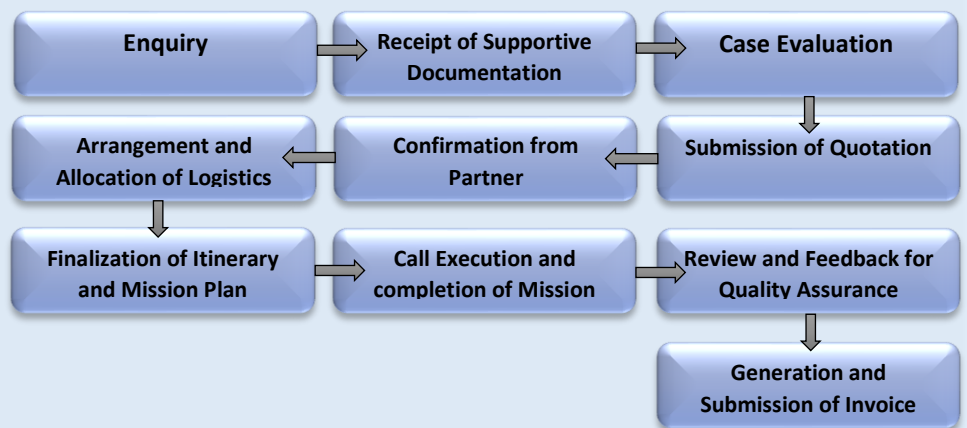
Enquiry

Receipt of Supportive Documentation

Case Evaluation

Submission of Quotation

Confirmation from Partner

Arrangement and Allocation of Logistics

Finalization of Itinerary and Mission Plan

Call Execution and completion of Mission

Review and Feedback for Quality Assurance

Generation and Submission of Invoice